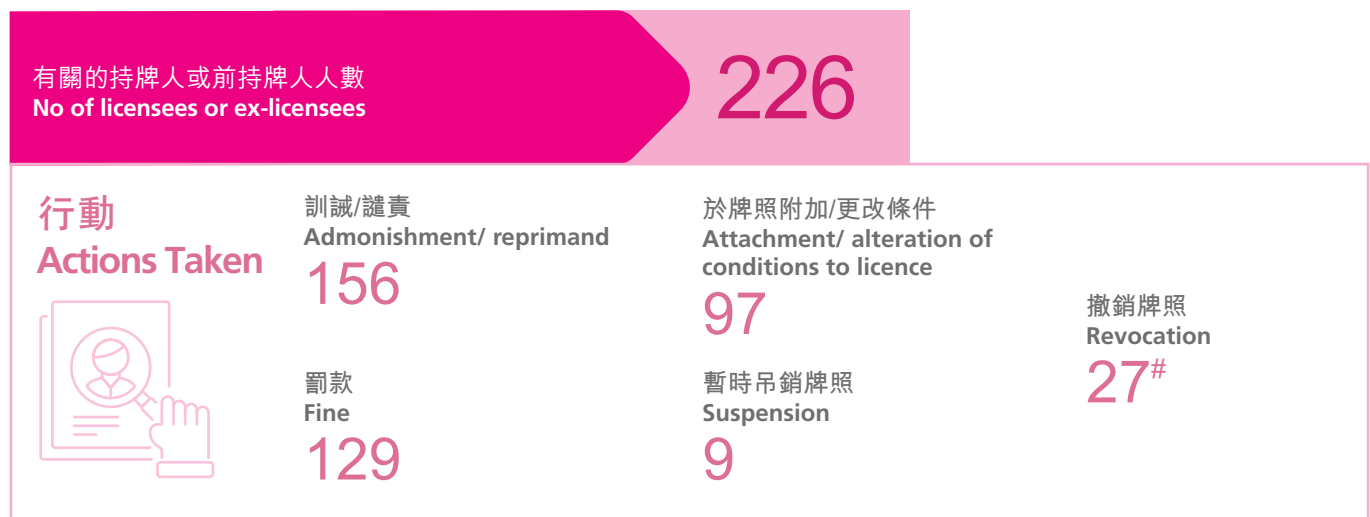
有關的持牌人或前持牌人人數
No of licensees or ex-licensees

226

行動
Actions Taken

訓誡/譴責
Admonishment/ reprimand
156

罰款
Fine
129

於牌照附加/更改條件
Attachment/ alteration of conditions to licence
97

暫時吊銷牌照
Suspension
9

撤銷牌照
Revocation
$27^{\#}$